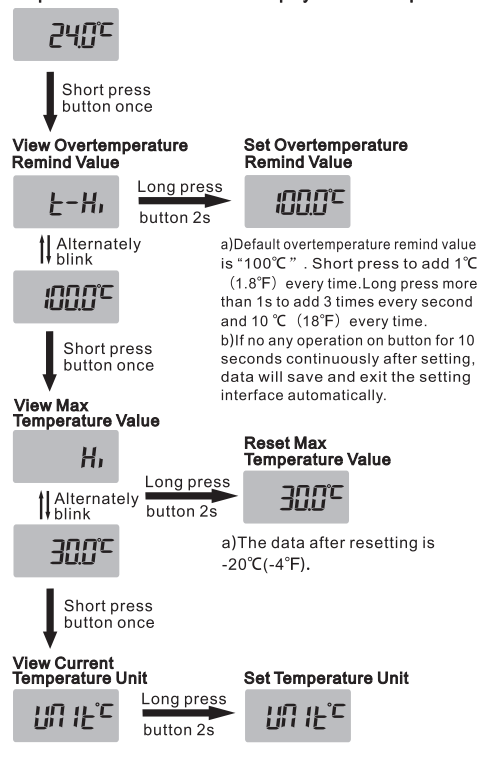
24.0°C

Short press button once

View Overtemperature Remind Value

t-Hi

Long press button 2s

Set Overtemperature Remind Value

100.0°C

Alternately blink

100.0°C

a)Default overtemperature remind value is "100℃". Short press to add 1℃ (1.8℉) every time.Long press more than 1s to add 3 times every second and 10 ℃ (18℉) every time.
b)If no any operation on button for 10 seconds continuously after setting, data will save and exit the setting interface automatically.

Short press button once

View Max Temperature Value

Hi

Alternately blink

Long press button 2s

Reset Max Temperature Value

30.0°C

30.0°C

a)The data after resetting is -20℃(-4℉).

Short press button once

View Current Temperature Unit

UNIt°C

Long press button 2s

Set Temperature Unit

UNIt°C